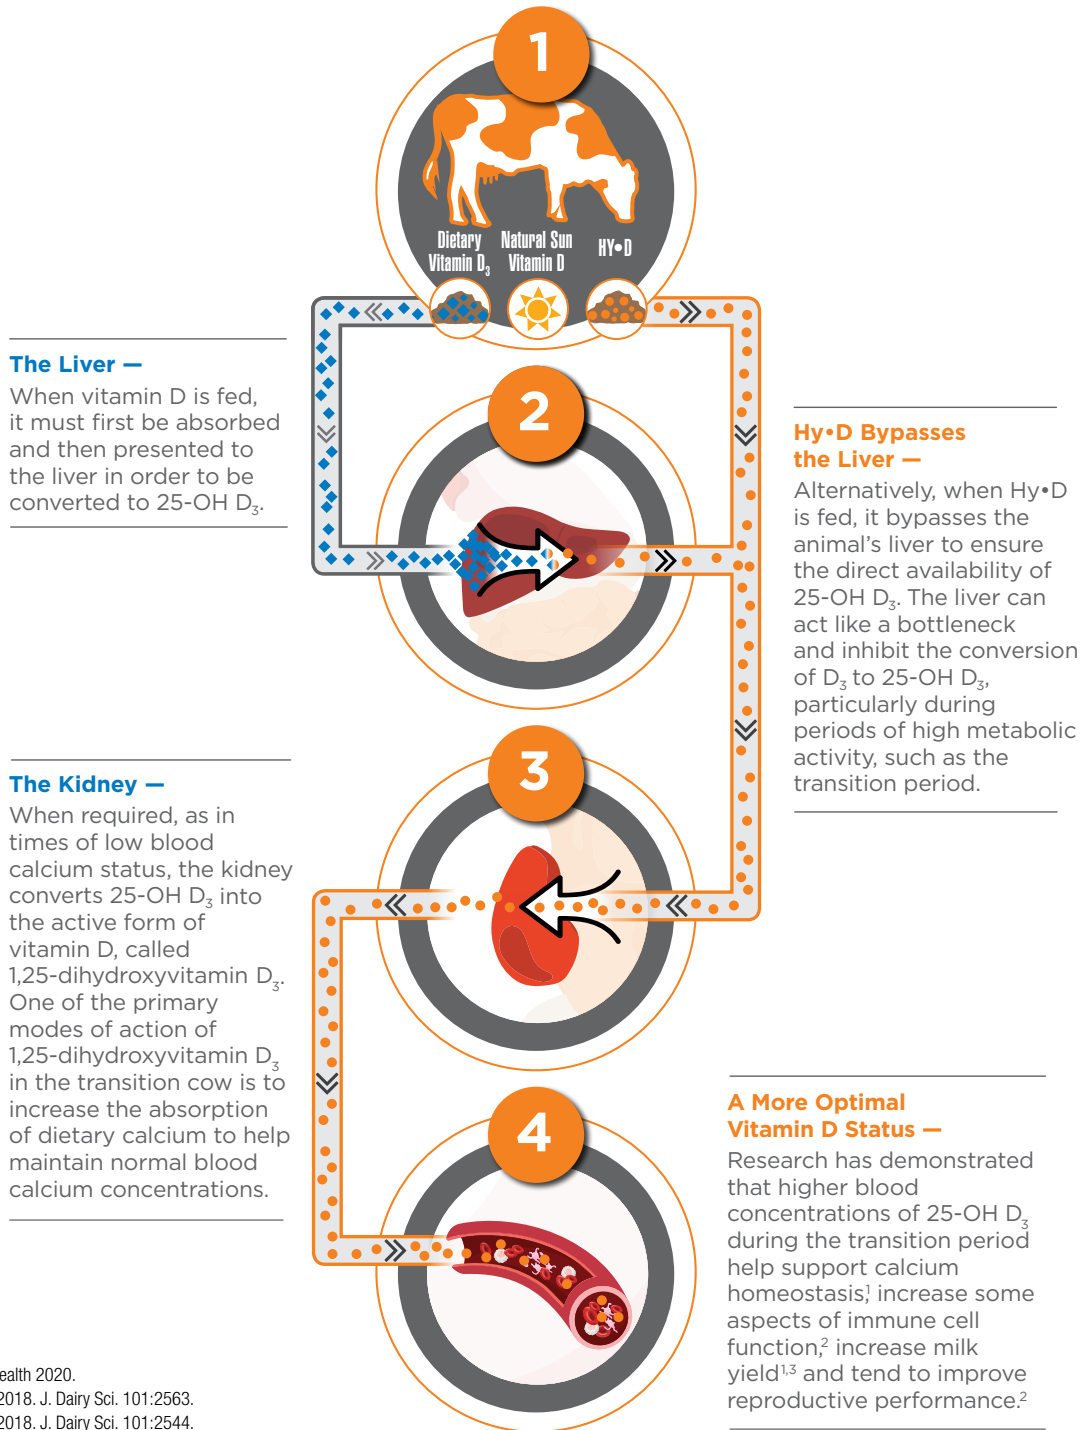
1

Dietary Vitamin $D_3$

Natural Sun Vitamin D

HY•D

The Liver —

When vitamin D is fed, it must first be absorbed and then presented to the liver in order to be converted to 25-OH $D_3$.

2

Hy•D Bypasses the Liver —

Alternatively, when Hy•D is fed, it bypasses the animal's liver to ensure the direct availability of 25-OH $D_3$. The liver can act like a bottleneck and inhibit the conversion of $D_3$ to 25-OH $D_3$, particularly during periods of high metabolic activity, such as the transition period.

3

The Kidney —

When required, as in times of low blood calcium status, the kidney converts 25-OH $D_3$ into the active form of vitamin D, called 1,25-dihydroxyvitamin $D_3$. One of the primary modes of action of 1,25-dihydroxyvitamin $D_3$ in the transition cow is to increase the absorption of dietary calcium to help maintain normal blood calcium concentrations.

4

A More Optimal Vitamin D Status —

Research has demonstrated that higher blood concentrations of 25-OH $D_3$ during the transition period help support calcium homeostasis,$^1$ increase some aspects of immune cell function,$^2$ increase milk yield$^{1,3}$ and tend to improve reproductive performance.$^2$

ealth 2020.
2018. J. Dairy Sci. 101:2563.
2018. J. Dairy Sci. 101:2544.